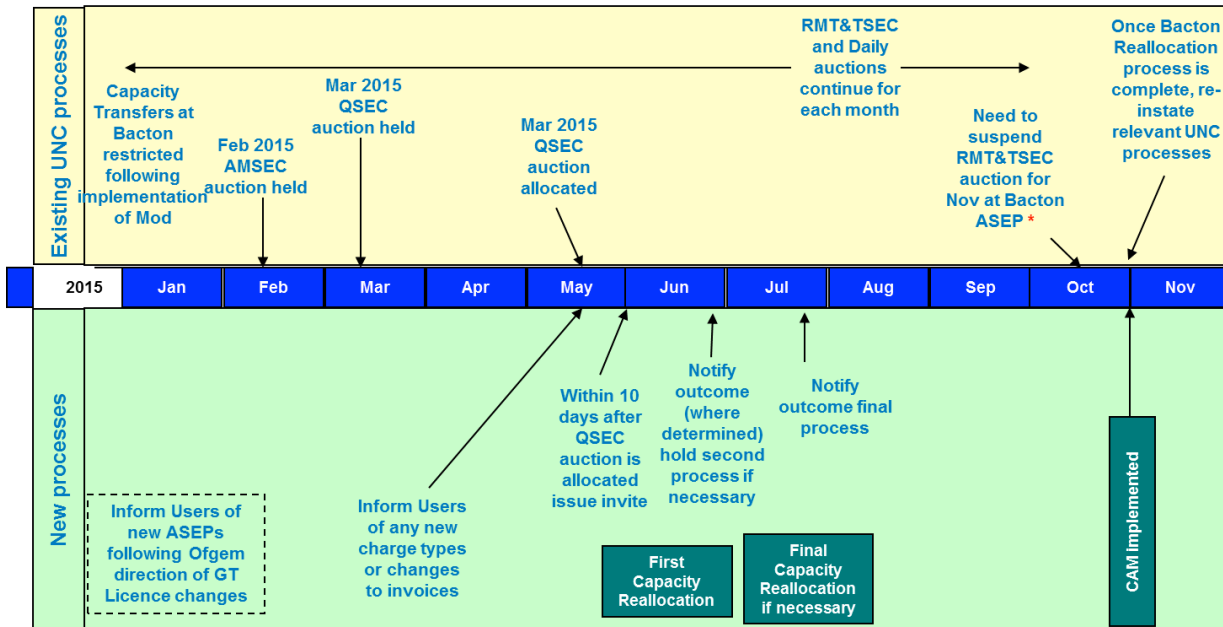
Existing UNC processes

Capacity Transfers at Bacton restricted following implementation of Mod

Feb 2015 AMSEC auction held

Mar 2015 QSEC auction held

Mar 2015 QSEC auction allocated

RMT&TSEC and Daily auctions continue for each month

Need to suspend RMT&TSEC auction for Nov at Bacton ASEP *

Once Bacton Reallocation process is complete, re-instate relevant UNC processes

| 2015 | Jan | Feb | Mar | Apr | May | Jun | Jul | Aug | Sep | Oct | Nov |
|---|---|---|---|---|---|---|---|---|---|---|---|

New processes

Inform Users of new ASEPs following Ofgem direction of GT Licence changes

Inform Users of any new charge types or changes to invoices

Within 10 days after QSEC auction is allocated issue invite

Notify outcome (where determined) hold second process if necessary

Notify outcome final process

First Capacity Reallocation

Final Capacity Reallocation if necessary

CAM Implemented